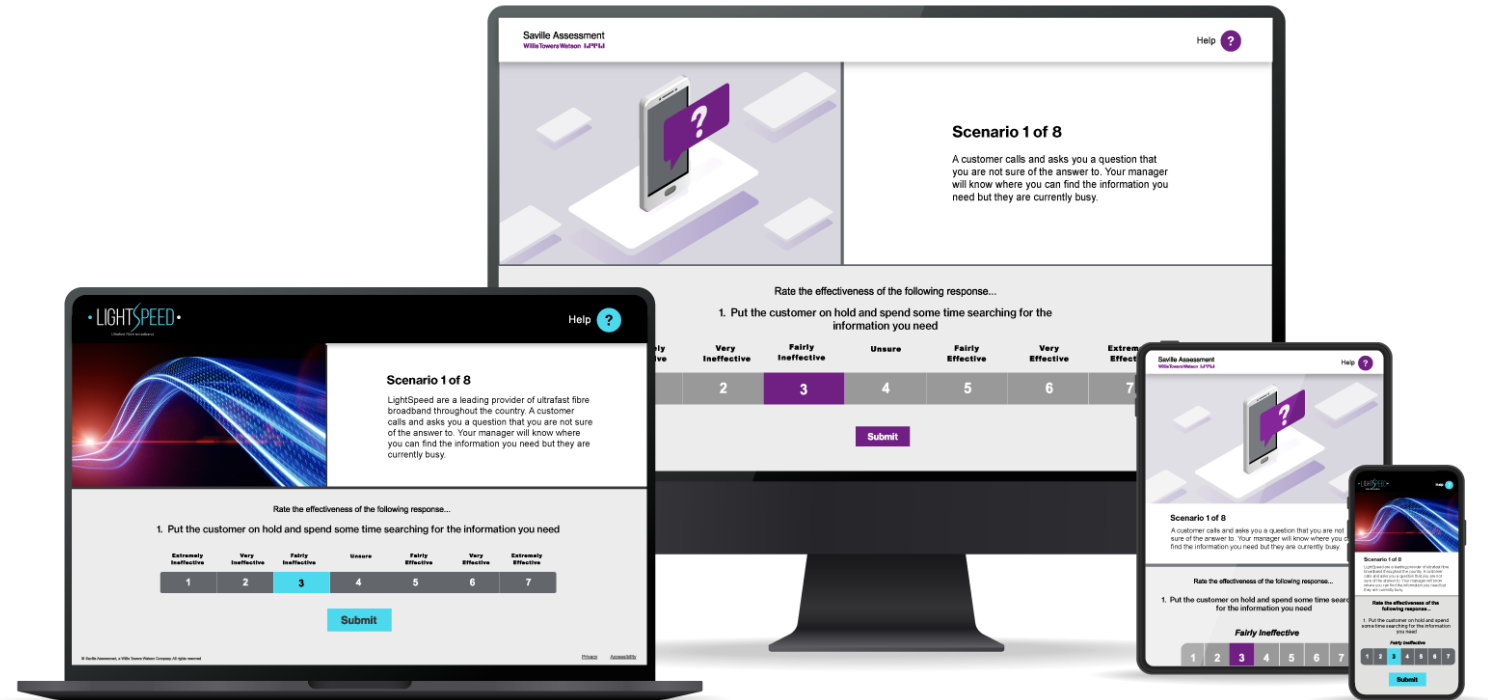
Saville Assessment
WillisTowersWatson

Help ?

Scenario 1 of 8

A customer calls and asks you a question that you are not sure of the answer to. Your manager will know where you can find the information you need but they are currently busy.

Rate the effectiveness of the following response...

1. Put the customer on hold and spend some time searching for the information you need

| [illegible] | Very Ineffective | Fairly Ineffective | Unsure | Fairly Effective | Very Effective | Extremely Effective |
|---|---|---|---|---|---|---|
| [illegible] | 2 | 3 | 4 | 5 | 6 | 7 |

Submit

LIGHTSPEED

Help ?

Scenario 1 of 8

LightSpeed are a leading provider of ultrafast fibre broadband throughout the country. A customer calls and asks you a question that you are not sure of the answer to. Your manager will know where you can find the information you need but they are currently busy.

Rate the effectiveness of the following response...

1. Put the customer on hold and spend some time searching for the information you need

| Extremely Ineffective | Very Ineffective | Fairly Ineffective | Unsure | Fairly Effective | Very Effective | Extremely Effective |
|---|---|---|---|---|---|---|
| 1 | 2 | 3 | 4 | 5 | 6 | 7 |

Submit

© Saville Assessment, a Willis Towers Watson Company. All rights reserved

Privacy Accessibility

Saville Assessment
WillisTowersWatson

Help ?

Scenario 1 of 8

A customer calls and asks you a question that you are not sure of the answer to. Your manager will know where you can find the information you need but they are currently busy.

Rate the effectiveness of the following response...

1. Put the customer on hold and spend some time searching for the information you need

Fairly Ineffective

1 2 3 4 5 6 7

Scenario 1 of 8

LightSpeed are a leading provider of ultrafast fibre broadband throughout the country. A customer calls and asks you a question that you are not sure of the answer to. Your manager will know where you can find the information you need but they are currently busy.

Rate the effectiveness of the following response...

1. Put the customer on hold and spend some time searching for the information you need

Fairly Ineffective

1 2 3 4 5 6 7

Submit